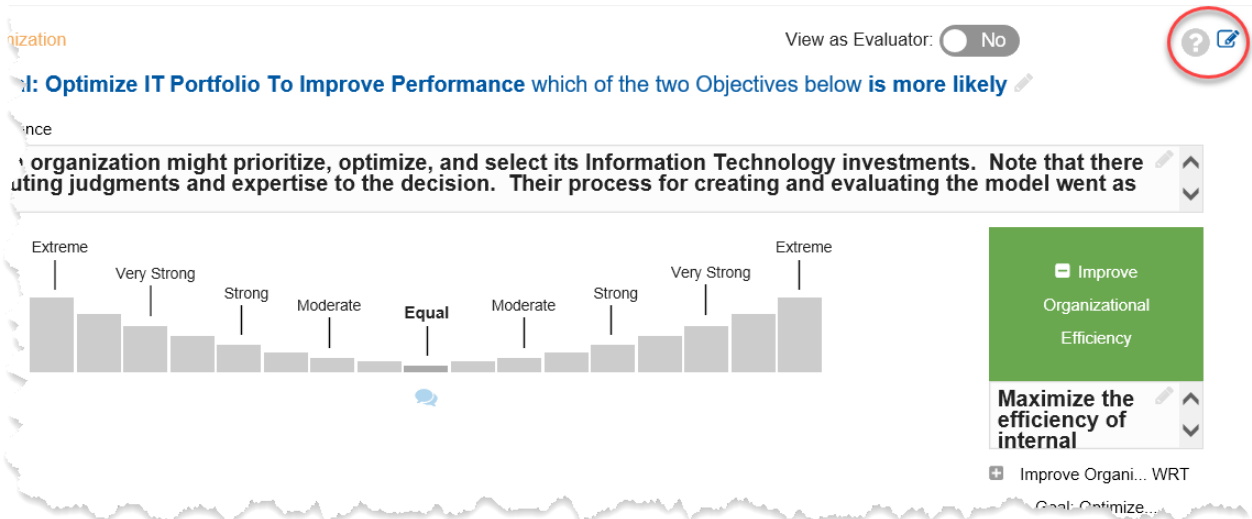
nization

View as Evaluator: No

l: Optimize IT Portfolio To Improve Performance which of the two Objectives below is more likely

nce

organization might prioritize, optimize, and select its Information Technology investments. Note that there uting judgments and expertise to the decision. Their process for creating and evaluating the model went as

Extreme

Very Strong

Strong

Moderate

Equal

Moderate

Strong

Very Strong

Extreme

Improve Organizational Efficiency

Maximize the efficiency of internal

Improve Organi... WRT

Goal: Optimize...